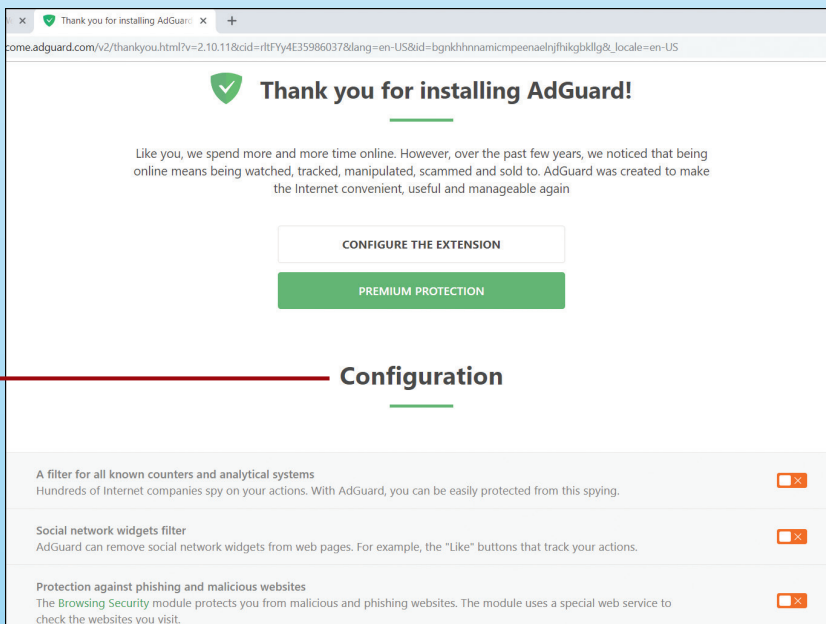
Thank you for installing AdGuard ×

+

come.adguard.com/v2/thankyou.html?v=2.10.11&cid=rltFYy4E35986037&lang=en-US&id=bgnkhhnnamicmpeenaelnjfhikgbkllg&_locale=en-US

Thank you for installing AdGuard!

Like you, we spend more and more time online. However, over the past few years, we noticed that being online means being watched, tracked, manipulated, scammed and sold to. AdGuard was created to make the Internet convenient, useful and manageable again

CONFIGURE THE EXTENSION

PREMIUM PROTECTION

Configuration

A filter for all known counters and analytical systems
Hundreds of Internet companies spy on your actions. With AdGuard, you can be easily protected from this spying.

Social network widgets filter
AdGuard can remove social network widgets from web pages. For example, the "Like" buttons that track your actions.

Protection against phishing and malicious websites
The Browsing Security module protects you from malicious and phishing websites. The module uses a special web service to check the websites you visit.